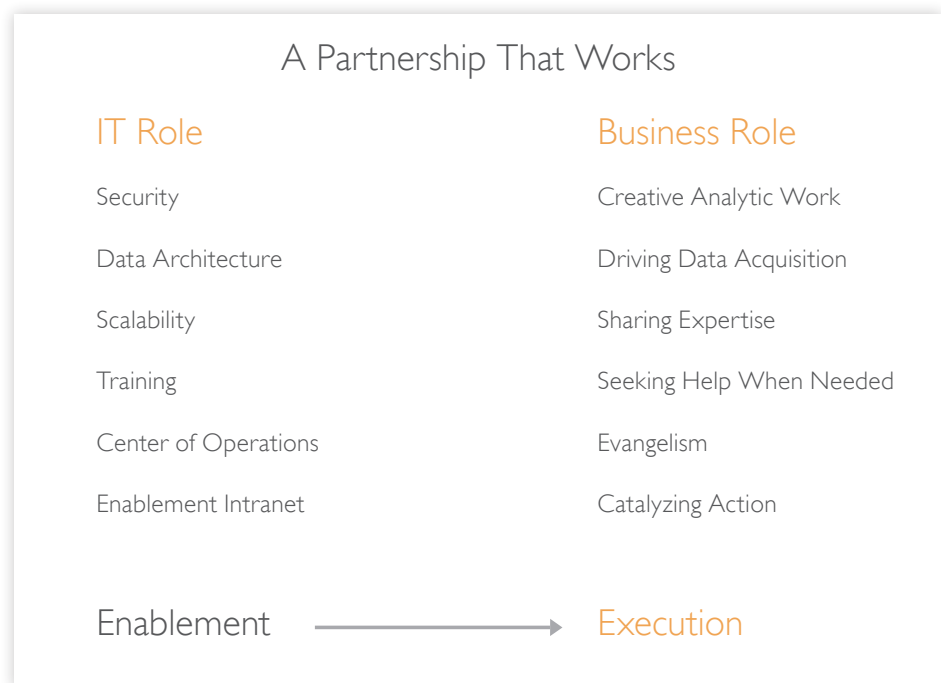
A Partnership That Works

IT Role

Security

Data Architecture

Scalability

Training

Center of Operations

Enablement Intranet

Business Role

Creative Analytic Work

Driving Data Acquisition

Sharing Expertise

Seeking Help When Needed

Evangelism

Catalyzing Action

Enablement

Execution